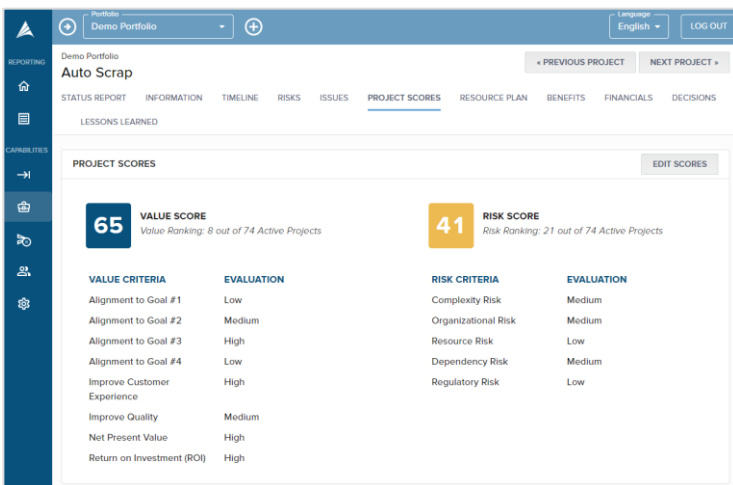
Portfolio
Demo Portfolio

Language
English

LOG OUT

REPORTING

CAPABILITIES

Demo Portfolio
Auto Scrap

« PREVIOUS PROJECT

NEXT PROJECT »

STATUS REPORT INFORMATION TIMELINE RISKS ISSUES PROJECT SCORES RESOURCE PLAN BENEFITS FINANCIALS DECISIONS LESSONS LEARNED

PROJECT SCORES

EDIT SCORES

65 VALUE SCORE
Value Ranking: 8 out of 74 Active Projects

41 RISK SCORE
Risk Ranking: 21 out of 74 Active Projects

| VALUE CRITERIA | EVALUATION |
|---|---|
| Alignment to Goal #1 | Low |
| Alignment to Goal #2 | Medium |
| Alignment to Goal #3 | High |
| Alignment to Goal #4 | Low |
| Improve Customer Experience | High |
| Improve Quality | Medium |
| Net Present Value | High |
| Return on Investment (ROI) | High |

| RISK CRITERIA | EVALUATION |
|---|---|
| Complexity Risk | Medium |
| Organizational Risk | Medium |
| Resource Risk | Low |
| Dependency Risk | Medium |
| Regulatory Risk | Low |